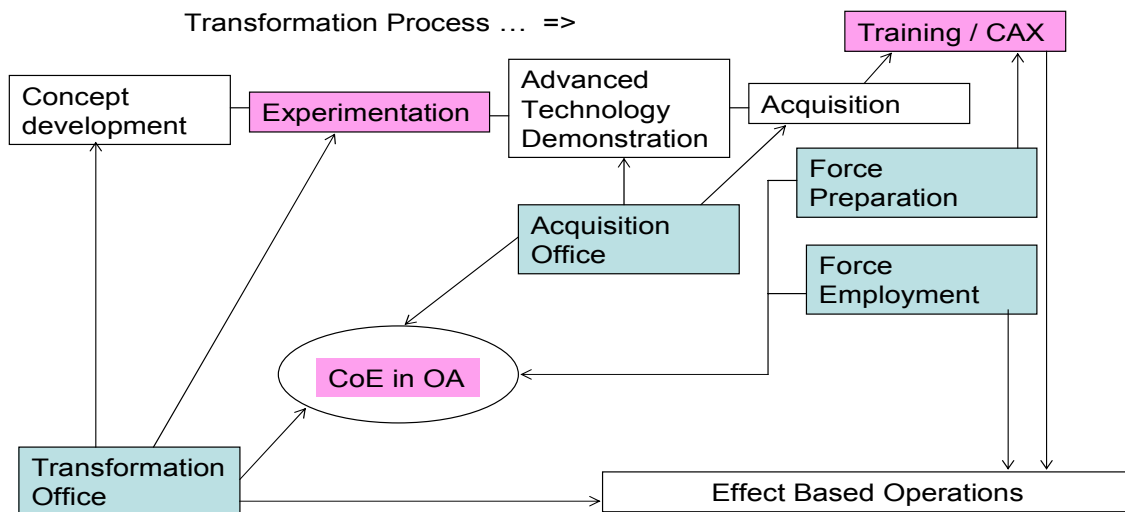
Transformation Process ... =>

Training / CAX

Concept development

Experimentation

Advanced Technology Demonstration

Acquisition

Force Preparation

Acquisition Office

Force Employment

CoE in OA

Transformation Office

Effect Based Operations